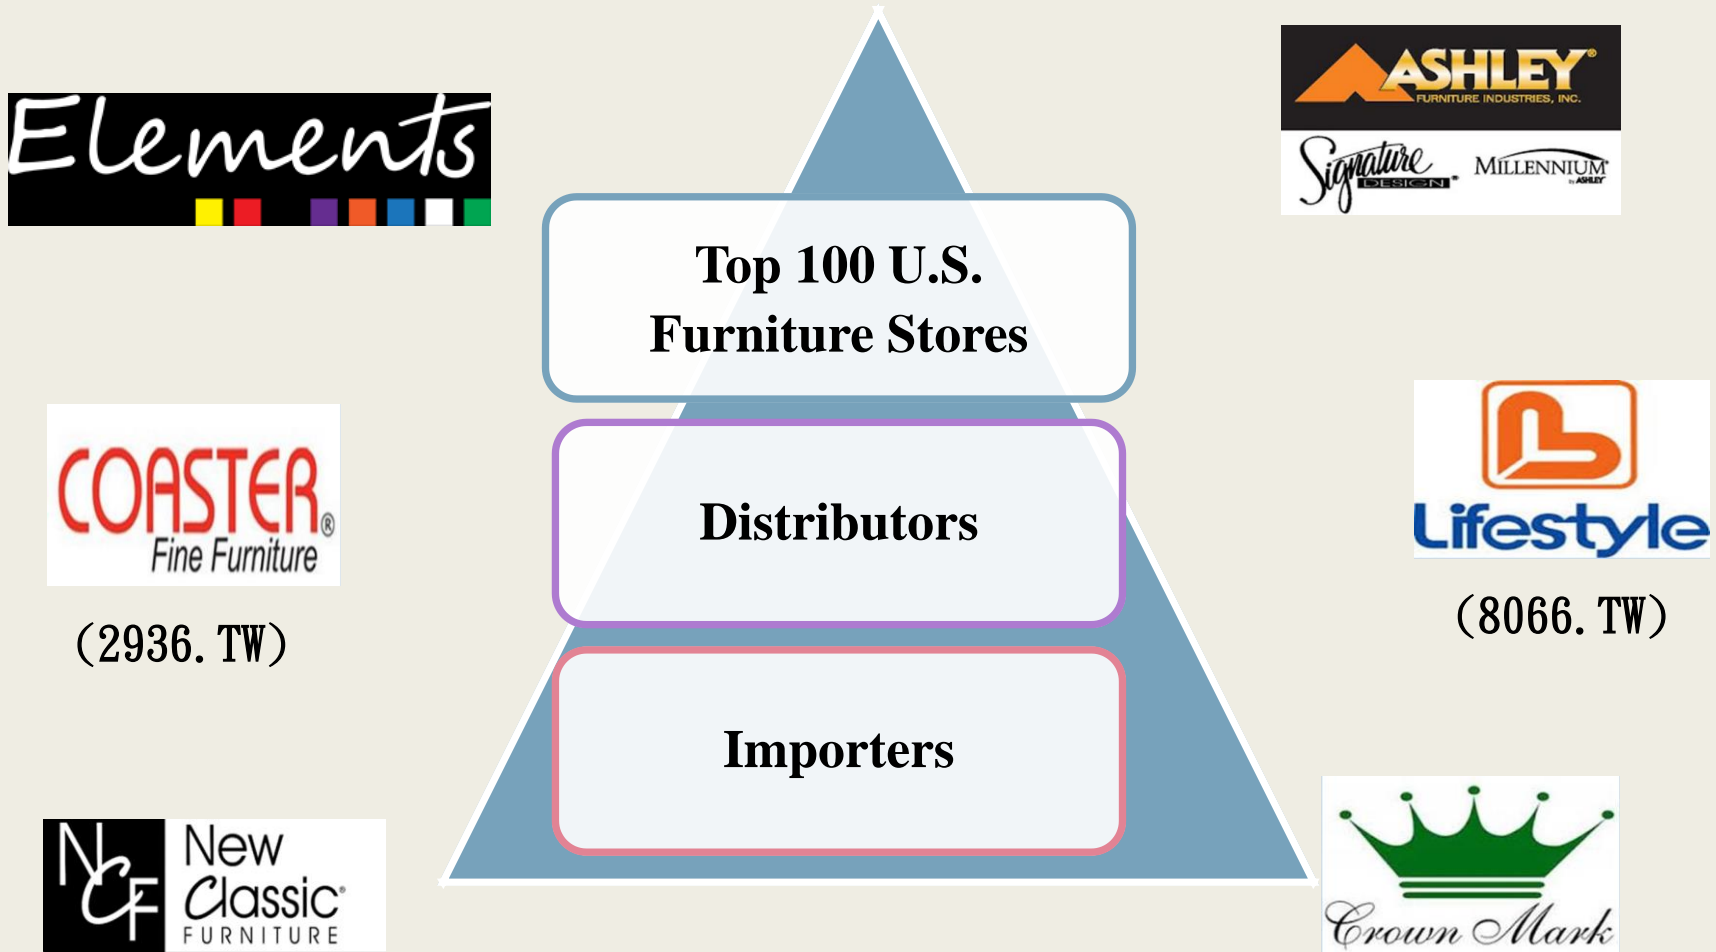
Elements

ASHLEY
FURNITURE INDUSTRIES, INC.
Signature DESIGN
MILLENNIUM by ASHLEY

Top 100 U.S. Furniture Stores

Distributors

Importers

COASTER®
Fine Furniture
(2936. TW)

Lifestyle
(8066. TW)

NCF
New Classic®
FURNITURE

Crown Mark